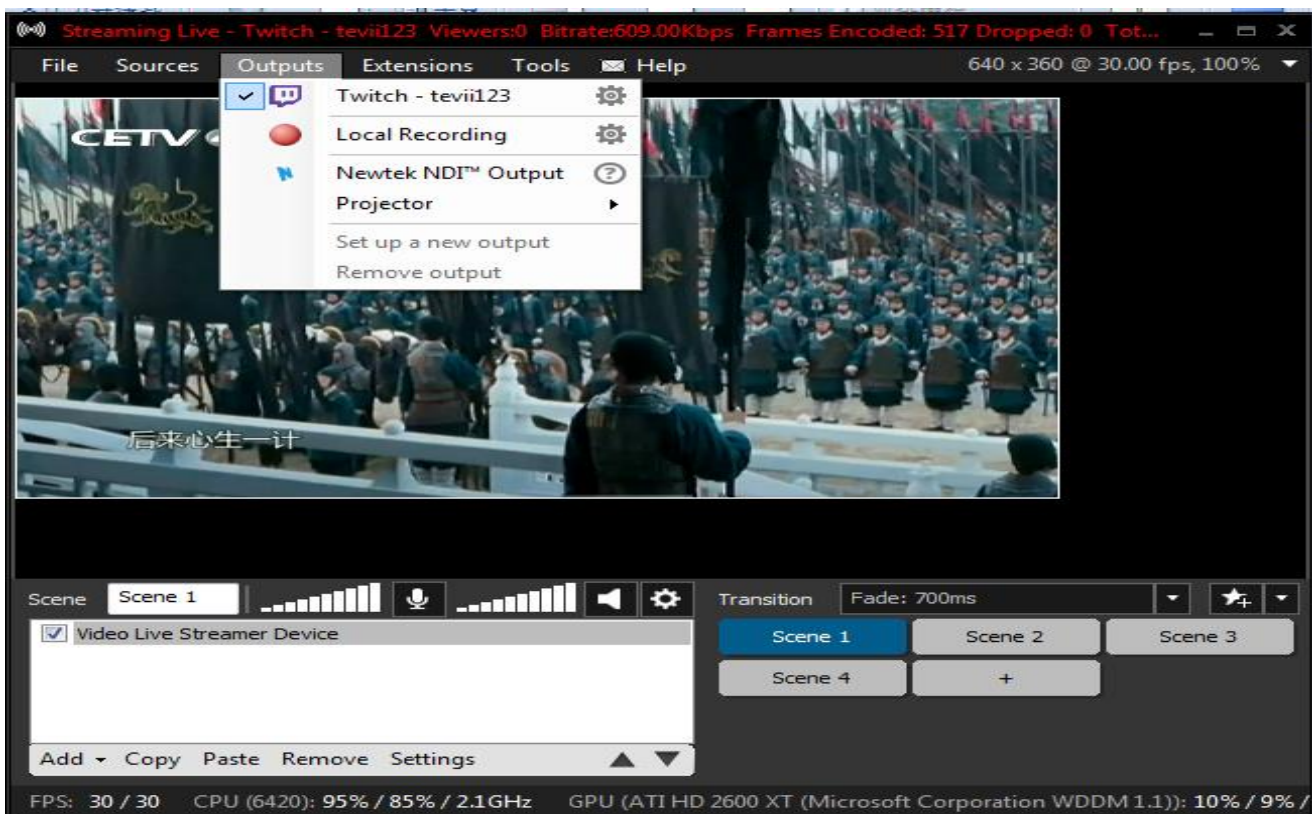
Streaming Live - Twitch - tevii123 Viewers:0 Bitrate:609.00Kbps Frames Encoded: 517 Dropped: 0 Tot...

File Sources Outputs Extensions Tools Help

640 x 360 @ 30.00 fps, 100%

Twitch - tevii123
Local Recording
Newtek NDI™ Output
Projector
Set up a new output
Remove output

CETV

后来心生一计

Scene Scene 1

Video Live Streamer Device

Add Copy Paste Remove Settings

Transition Fade: 700ms

Scene 1 Scene 2 Scene 3
Scene 4 +

FPS: 30 / 30 CPU (6420): 95% / 85% / 2.1GHz GPU (ATI HD 2600 XT (Microsoft Corporation WDDM 1.1)): 10% / 9% /